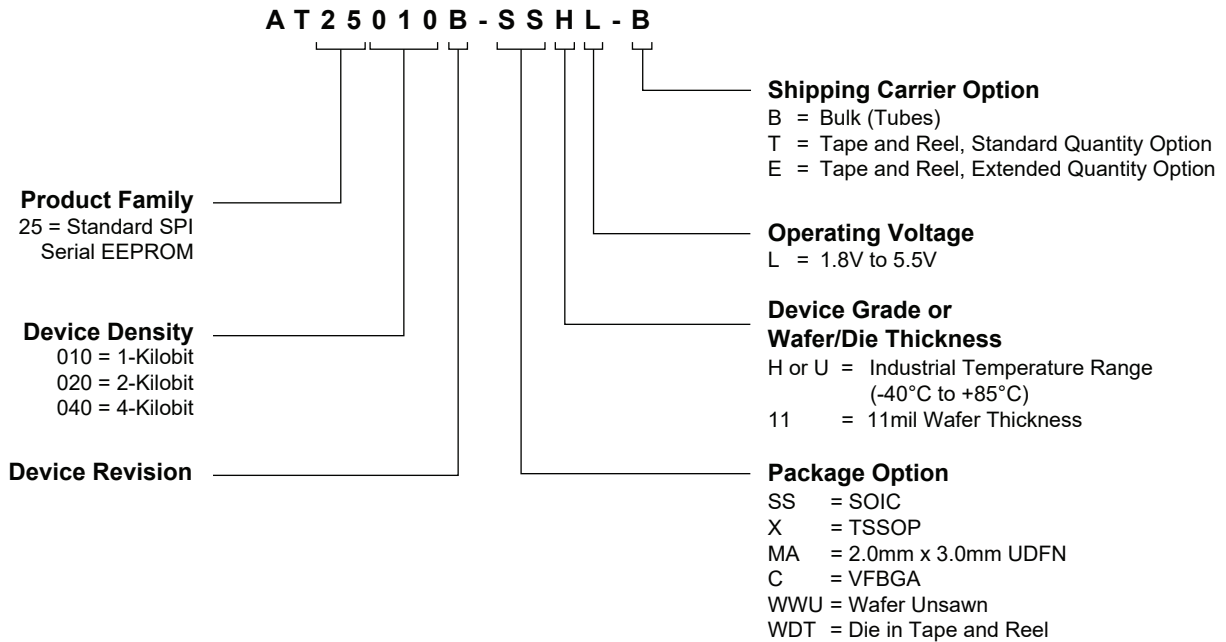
A T 2 5 0 1 0 B - S S H L - B

Shipping Carrier Option
B = Bulk (Tubes)
T = Tape and Reel, Standard Quantity Option
E = Tape and Reel, Extended Quantity Option

Product Family
25 = Standard SPI Serial EEPROM

Operating Voltage
L = 1.8V to 5.5V

Device Grade or Wafer/Die Thickness
H or U = Industrial Temperature Range (-40°C to +85°C)
11 = 11mil Wafer Thickness

Device Density
010 = 1-Kilobit
020 = 2-Kilobit
040 = 4-Kilobit

Device Revision

Package Option
SS = SOIC
X = TSSOP
MA = 2.0mm x 3.0mm UDFN
C = VFBGA
WWU = Wafer Unsawn
WDT = Die in Tape and Reel